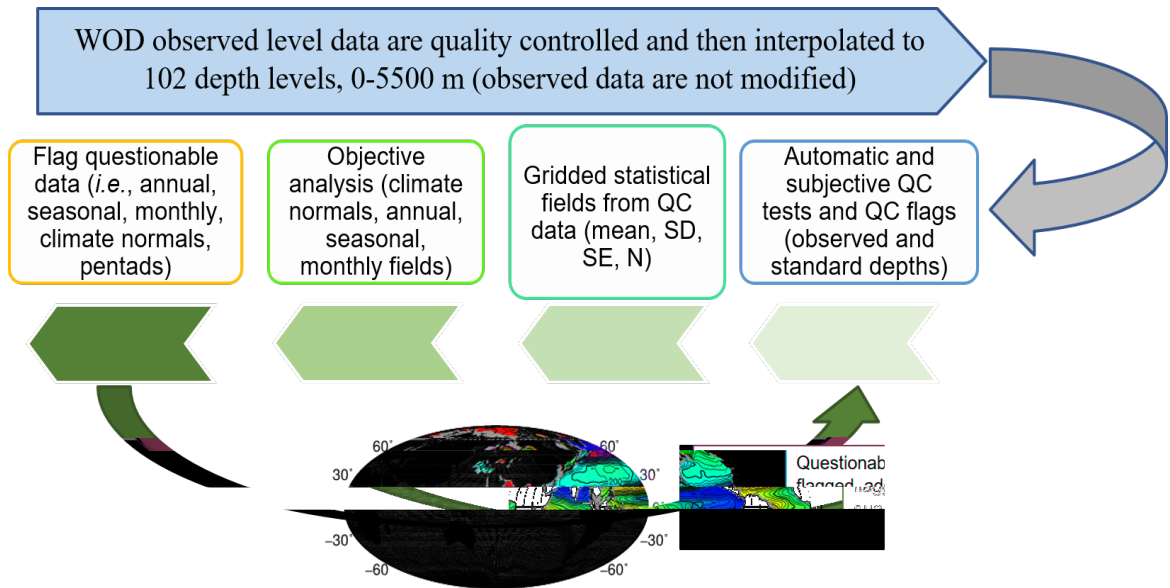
WOD observed level data are quality controlled and then interpolated to 102 depth levels, 0-5500 m (observed data are not modified)

Flag questionable data (*i.e.*, annual, seasonal, monthly, climate normals, pentads)

Objective analysis (climate normals, annual, seasonal, monthly fields)

Gridded statistical fields from QC data (mean, SD, SE, N)

Automatic and subjective QC tests and QC flags (observed and standard depths)

60˚
30˚
–30˚
–60
60˚
30˚
–30˚
–60˚

Questionab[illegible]
flagged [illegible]